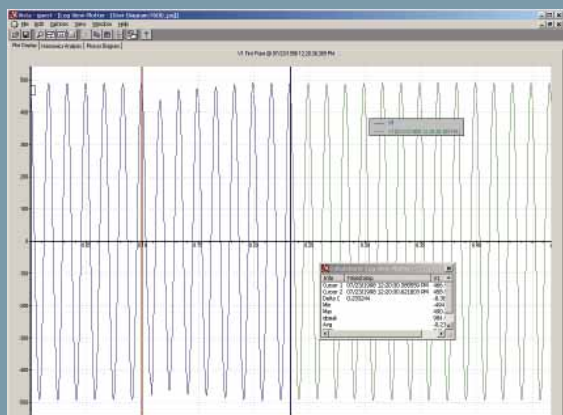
Reta - [gen1 - [Log View Plotter - [Sine Diagram (500_pnl)]]
File Edit Options View Window Help
Plot Display | Harmonics Analysis | Phasor Diagram
V1 First Phase @ 07/23/1998 12:28:38.389 PM
500
400
300
200
100
0
-100
-200
-300
-400
-500
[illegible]
V1
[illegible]
Reta - [gen1 - Log View Plotter]

| Attr | Timestamp | V1 |
|---|---|---|
| Cursor 1 | 07/23/1998 12:28:38.388850 PM | -485.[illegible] |
| Cursor 2 | 07/23/1998 12:28:38.621809 PM | -485.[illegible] |
| Delta C | 0.233244 | -8.38 |
| Min | | -484 |
| Max | | 480 |
| RMS | | 384 |
| Avg | | -0.27 |